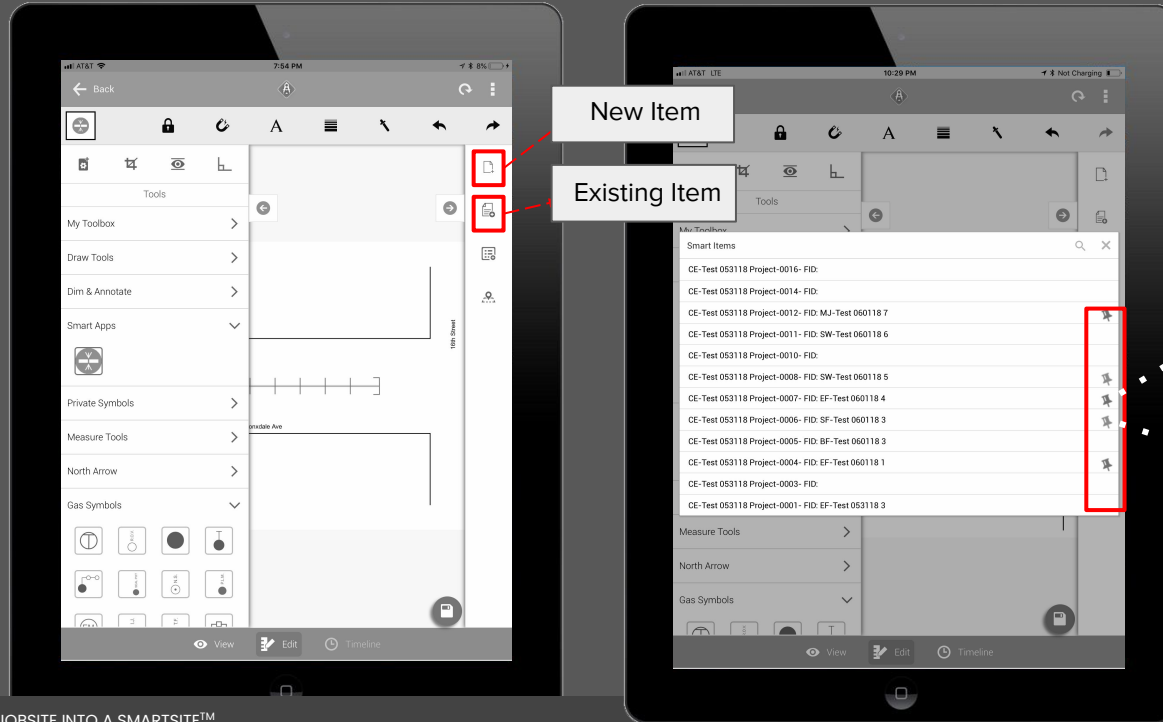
AT&T 7:54 PM 8%

Back

A

Tools

My Toolbox

Draw Tools

Dim & Annotate

Smart Apps

Private Symbols

Measure Tools

North Arrow

Gas Symbols

16th Street

Irondale Ave

View Edit Timeline

New Item

Existing Item

AT&T LTE 10:29 PM Not Charging

A

Tools

My Toolbox

Smart Items

CE-Test 053118 Project-0016- FID:

CE-Test 053118 Project-0014- FID:

CE-Test 053118 Project-0012- FID: MJ-Test 060118 7

CE-Test 053118 Project-0011- FID: SW-Test 060118 6

CE-Test 053118 Project-0010- FID:

CE-Test 053118 Project-0008- FID: SW-Test 060118 5

CE-Test 053118 Project-0007- FID: EF-Test 060118 4

CE-Test 053118 Project-0006- FID: SF-Test 060118 3

CE-Test 053118 Project-0005- FID: BF-Test 060118 3

CE-Test 053118 Project-0004- FID: EF-Test 060118 1

CE-Test 053118 Project-0003- FID:

CE-Test 053118 Project-0001- FID: EF-Test 053118 3

Measure Tools

North Arrow

Gas Symbols

View Edit Timeline

JOBSITE INTO A SMARTSITE$^{TM}$